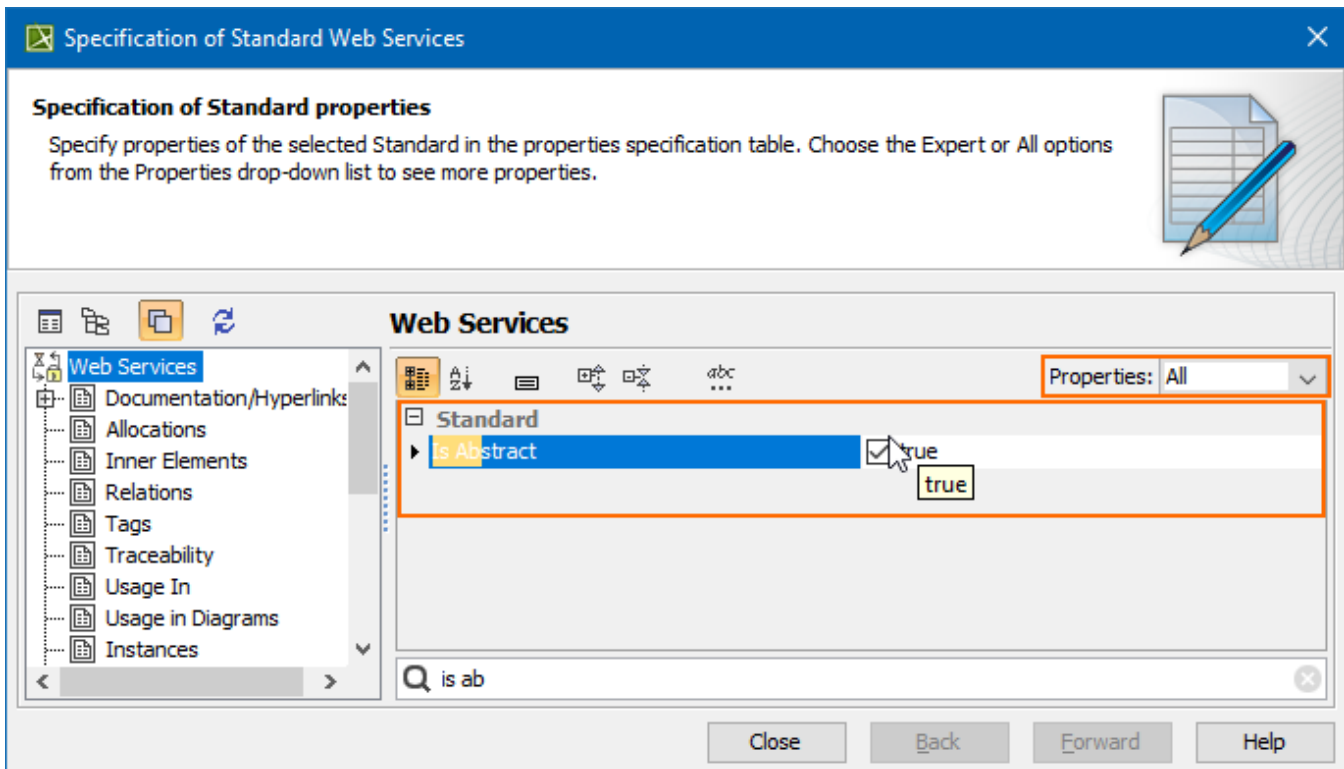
Specification of Standard Web Services

Specification of Standard properties

Specify properties of the selected Standard in the properties specification table. Choose the Expert or All options from the Properties drop-down list to see more properties.

Web Services

Web Services
Documentation/Hyperlinks
Allocations
Inner Elements
Relations
Tags
Traceability
Usage In
Usage in Diagrams
Instances

abc

Properties: All

Standard

| Is Abstract | true |

true

is ab

Close
Back
Forward
Help